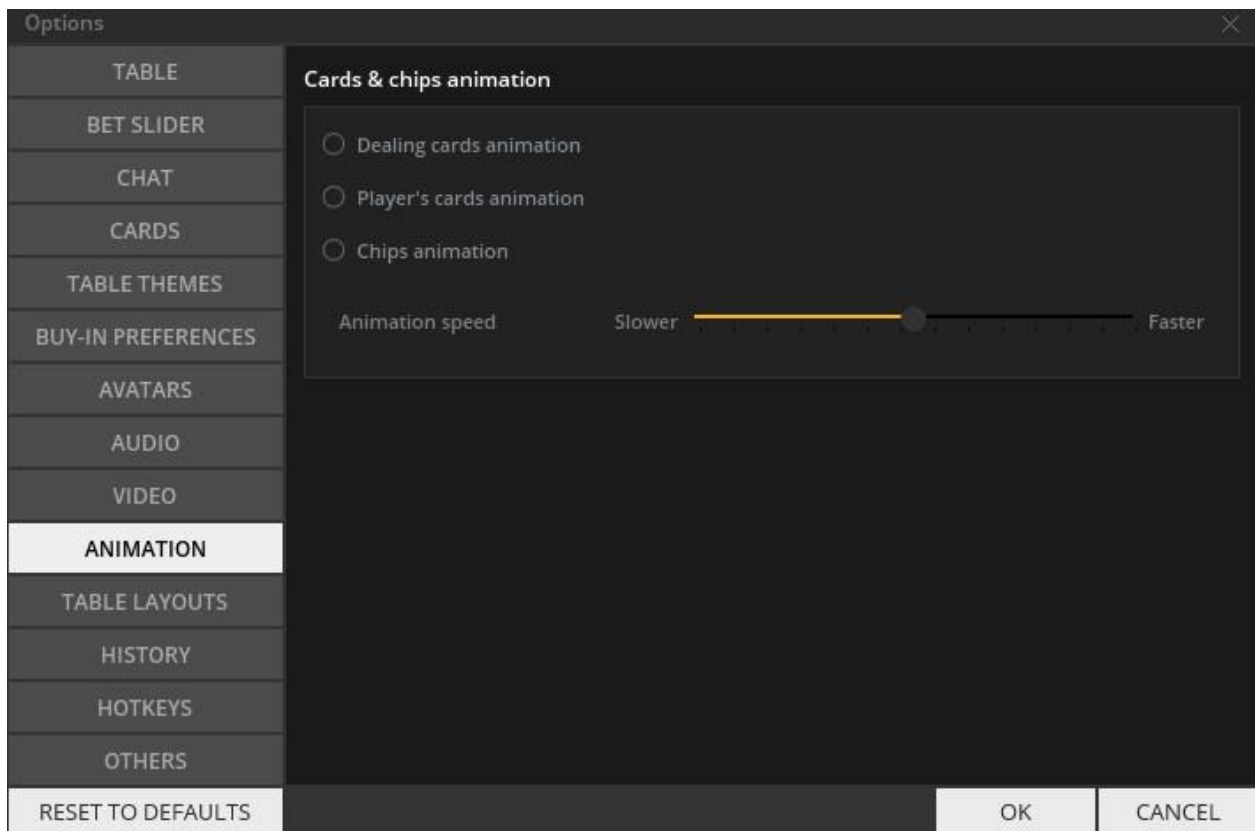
Options

TABLE
BET SLIDER
CHAT
CARDS
TABLE THEMES
BUY-IN PREFERENCES
AVATARS
AUDIO
VIDEO
ANIMATION
TABLE LAYOUTS
HISTORY
HOTKEYS
OTHERS

Cards & chips animation

Dealing cards animation
Player's cards animation
Chips animation

Animation speed Slower Faster

RESET TO DEFAULTS
OK
CANCEL